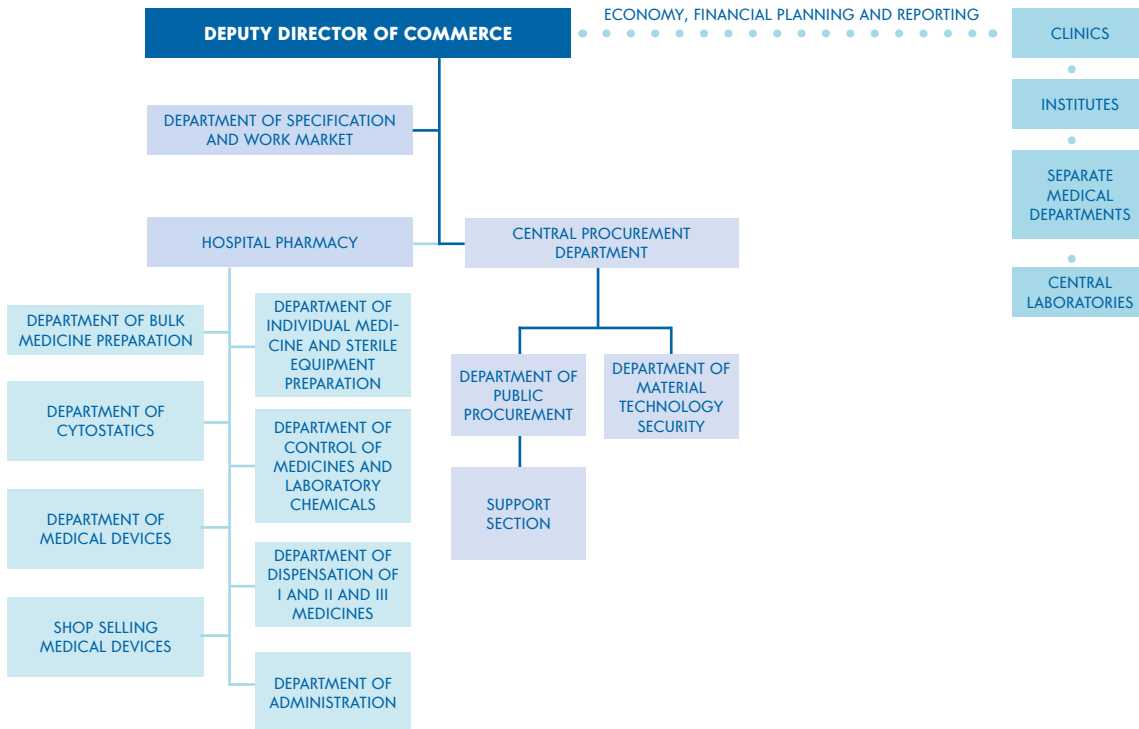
DEPUTY DIRECTOR OF COMMERCE

ECONOMY, FINANCIAL PLANNING AND REPORTING

CLINICS

INSTITUTES

SEPARATE MEDICAL DEPARTMENTS

CENTRAL LABORATORIES

DEPARTMENT OF SPECIFICATION AND WORK MARKET

HOSPITAL PHARMACY

CENTRAL PROCUREMENT DEPARTMENT

DEPARTMENT OF BULK MEDICINE PREPARATION

DEPARTMENT OF INDIVIDUAL MEDICINE AND STERILE EQUIPMENT PREPARATION

DEPARTMENT OF CYTOSTATICS

DEPARTMENT OF CONTROL OF MEDICINES AND LABORATORY CHEMICALS

DEPARTMENT OF MEDICAL DEVICES

DEPARTMENT OF DISPENSATION OF I AND II AND III MEDICINES

SHOP SELLING MEDICAL DEVICES

DEPARTMENT OF ADMINISTRATION

DEPARTMENT OF PUBLIC PROCUREMENT

DEPARTMENT OF MATERIAL TECHNOLOGY SECURITY

SUPPORT SECTION